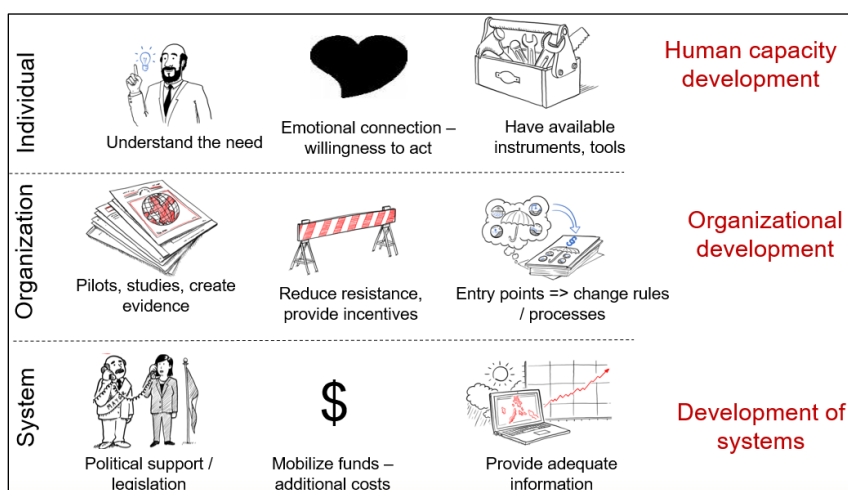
Individual

Understand the need

Emotional connection – willingness to act

Have available instruments, tools

Human capacity development

Organization

Pilots, studies, create evidence

Reduce resistance, provide incentives

Entry points => change rules / processes

Organizational development

System

Political support / legislation

$

Mobilize funds – additional costs

Provide adequate information

Development of systems